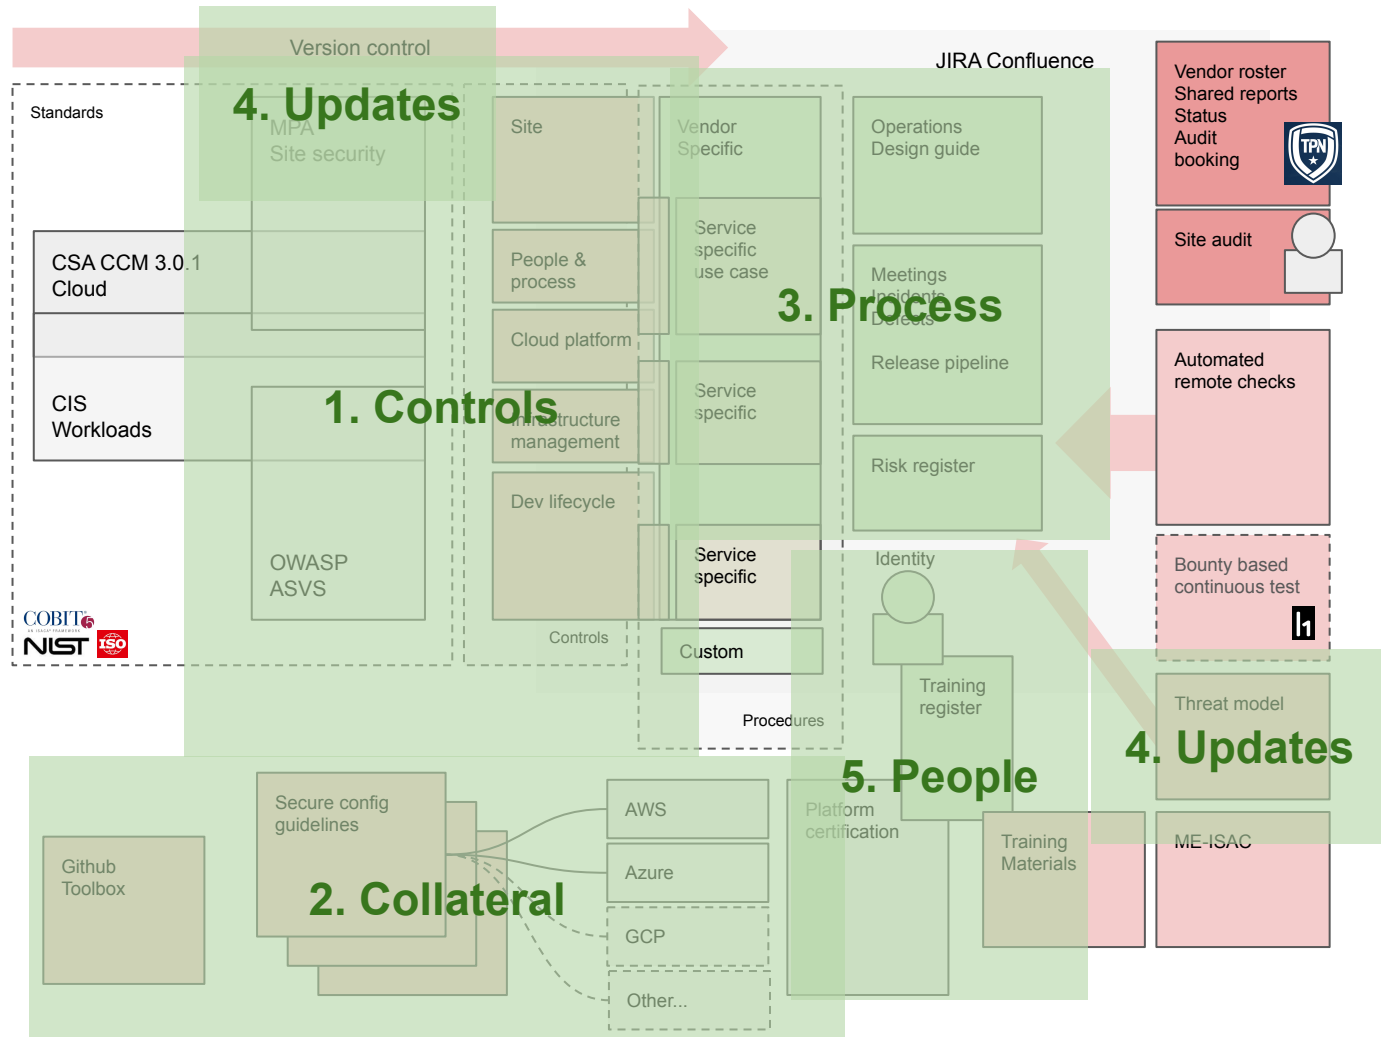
Version control

JIRA Confluence

Vendor roster
Shared reports
Status
Audit
booking

TPN

Standards

4. Updates

MPA
Site security

Site

Vendor
Specific

Operations
Design guide

CSA CCM 3.0.1
Cloud

People & process

Service specific use case

Site audit

Meetings
Incidents
Defects

3. Process

Cloud platform

Release pipeline

CIS
Workloads

1. Controls

Infrastructure management

Service specific

Automated remote checks

Risk register

Dev lifecycle

OWASP
ASVS

Service specific

Identity

Bounty based continuous test

h1

COBIT
NIST
ISO

Controls

Custom

Training register

Threat model

Procedures

4. Updates

5. People

Secure config guidelines

AWS

Platform certification

Training Materials

ME-ISAC

Github
Toolbox

Azure

2. Collateral

GCP

Other...